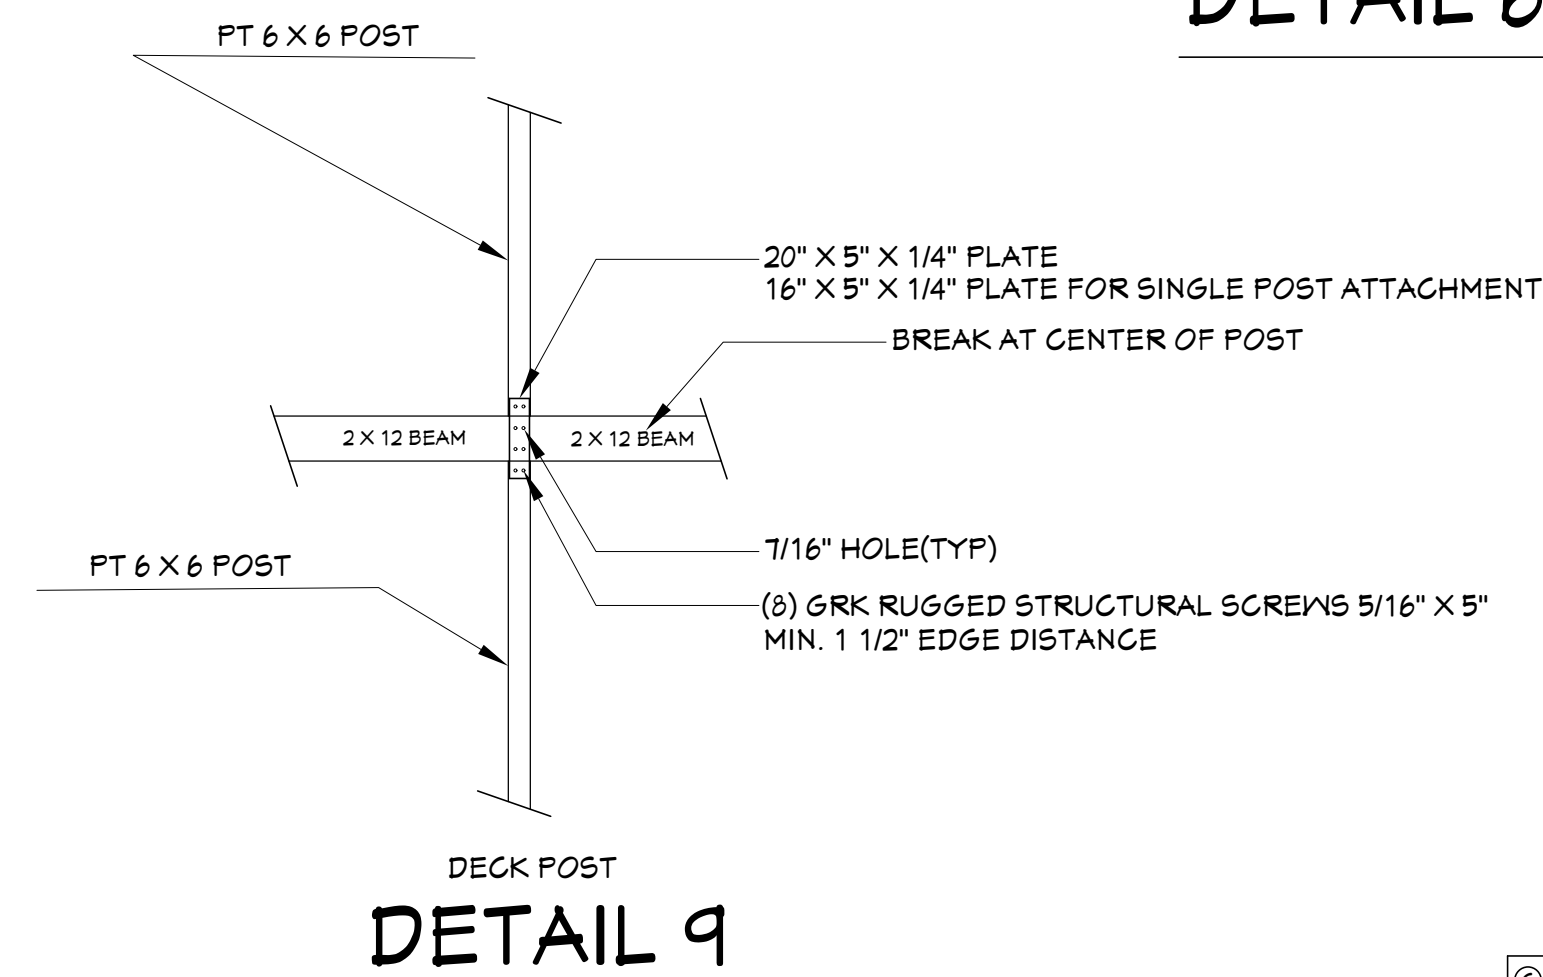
DETAIL 8

PT 6 X 6 POST

20" X 5" X 1/4" PLATE
16" X 5" X 1/4" PLATE FOR SINGLE POST ATTACHMENT

BREAK AT CENTER OF POST

2 X 12 BEAM

2 X 12 BEAM

7/16" HOLE(TYP)

PT 6 X 6 POST

(8) GRK RUGGED STRUCTURAL SCREWS 5/16" X 5"
MIN. 1 1/2" EDGE DISTANCE

DECK POST

DETAIL 9